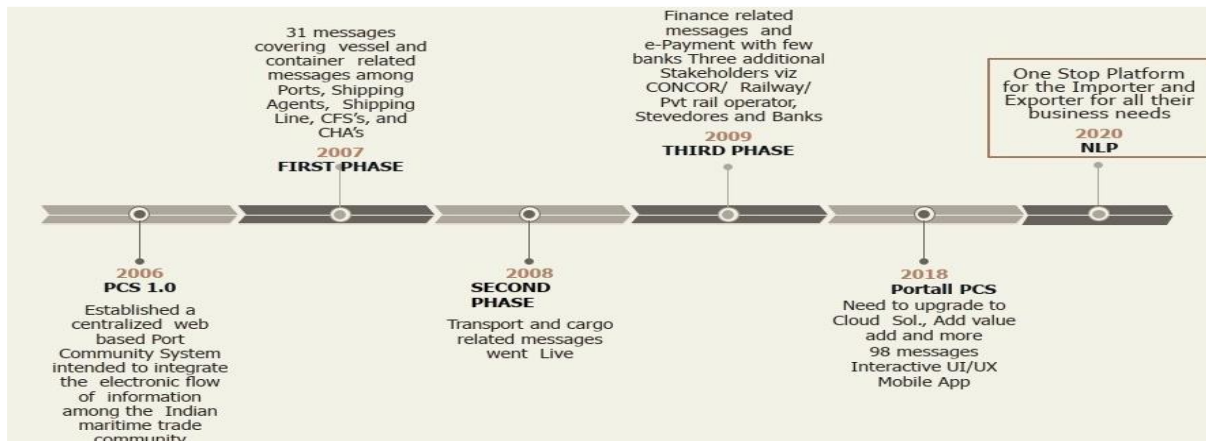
31 messages covering vessel and container related messages among Ports, Shipping Agents, Shipping Line, CFS's, and CHA's

2007
FIRST PHASE

Finance related messages and e-Payment with few banks Three additional Stakeholders viz CONCOR/ Railway/ Pvt rail operator, Stevedores and Banks

2009
THIRD PHASE

One Stop Platform for the Importer and Exporter for all their business needs

2020
NLP

2006
PCS 1.0

Established a centralized web based Port Community System intended to integrate the electronic flow of information among the Indian maritime trade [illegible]

2008
SECOND PHASE

Transport and cargo related messages went Live

2018
Portall PCS

Need to upgrade to Cloud Sol., Add value add and more 98 messages Interactive UI/UX Mobile App